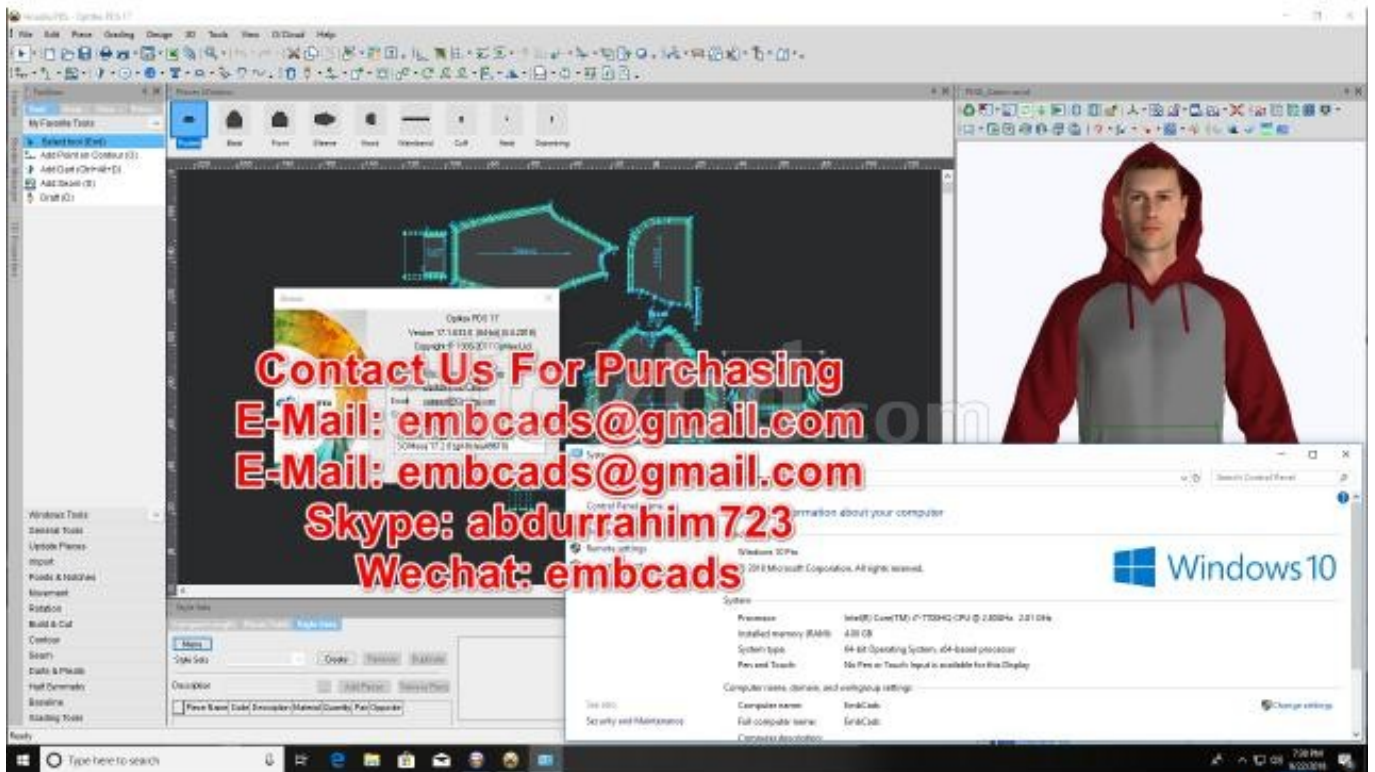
Optitex PDS 17

File Edit Piece Grading Design 3D Tools View O/Cloud Help

Toolbox

My Favorite Tools

Select tool (Esc)
Add Point on Contour (G)
Add Dart (Ctrl+Alt+D)
Add Seam (S)
Draft (O)

Pieces Window

Pocket Back Front Sleeve Hood Waistband Cuff Neck Drawstring

3D_Collection

About

Optitex PDS 17
Version 17.1.633.0 (64-bit) (9.6.28.0)
Copyright © 1995-2017 Optitex Ltd.

Contact Us For Purchasing
E-Mail: embcads@gmail.com
E-Mail: embcads@gmail.com
Skype: abdurrahim723
Wechat: embcads

System

Control Panel Home
Remote settings

View basic information about your computer

Windows 10 Pro
© 2018 Microsoft Corporation. All rights reserved.

Windows 10

System
Processor Intel(R) Core(TM) i7-7700HQ CPU @ 2.80GHz 2.81 GHz
Installed memory (RAM) 4.00 GB
System type 64-bit Operating System, x64-based processor
Pen and Touch No Pen or Touch Input is available for this Display

Computer name, domain, and workgroup settings
Computer name EmbCads
Full computer name EmbCads
Computer description

Change settings

See also
Security and Maintenance

Search Control Panel

Windows Tools
General Tools
Update Pieces
Import
Points & Notches
Movement
Rotation
Build & Cut
Contour
Seam
Darts & Pleats
Half Symmetric
Baseline
Grading Tools

Style Sets

Main
Style Sets
Create Remove Duplicate
Description
Add Pieces Remove Piece
Piece Name Code Description Material Quantity Pair Opposite

Ready

Type here to search

7:38 PM